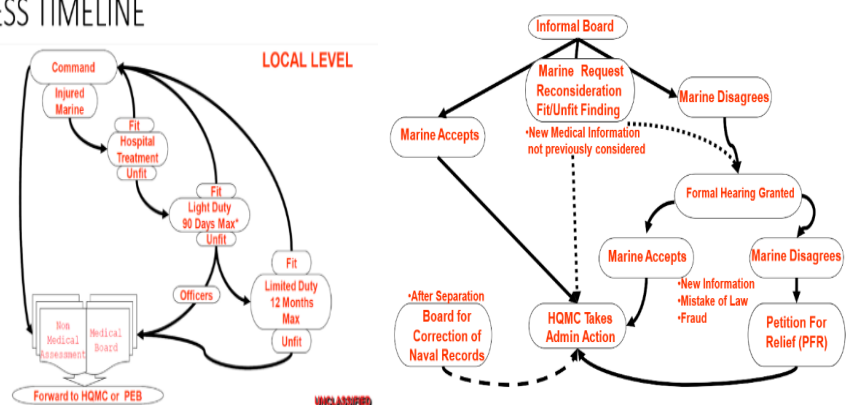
SS TIMELINE

LOCAL LEVEL

Command

Injured Marine

Fit

Hospital Treatment

Unfit

Fit

Light Duty 90 Days Max*

Unfit

Fit

Limited Duty 12 Months Max

Unfit

Officers

Non Medical Assessment

Medical Board

Forward to HQMC or PEB

UNCLASSIFIED

Informal Board

Marine Request Reconsideration Fit/Unfit Finding

Marine Accepts

Marine Disagrees

•New Medical Information not previously considered

Formal Hearing Granted

Marine Accepts

Marine Disagrees

•New Information
•Mistake of Law
•Fraud

•After Separation

Board for Correction of Naval Records

HQMC Takes Admin Action

Petition For Relief (PFR)